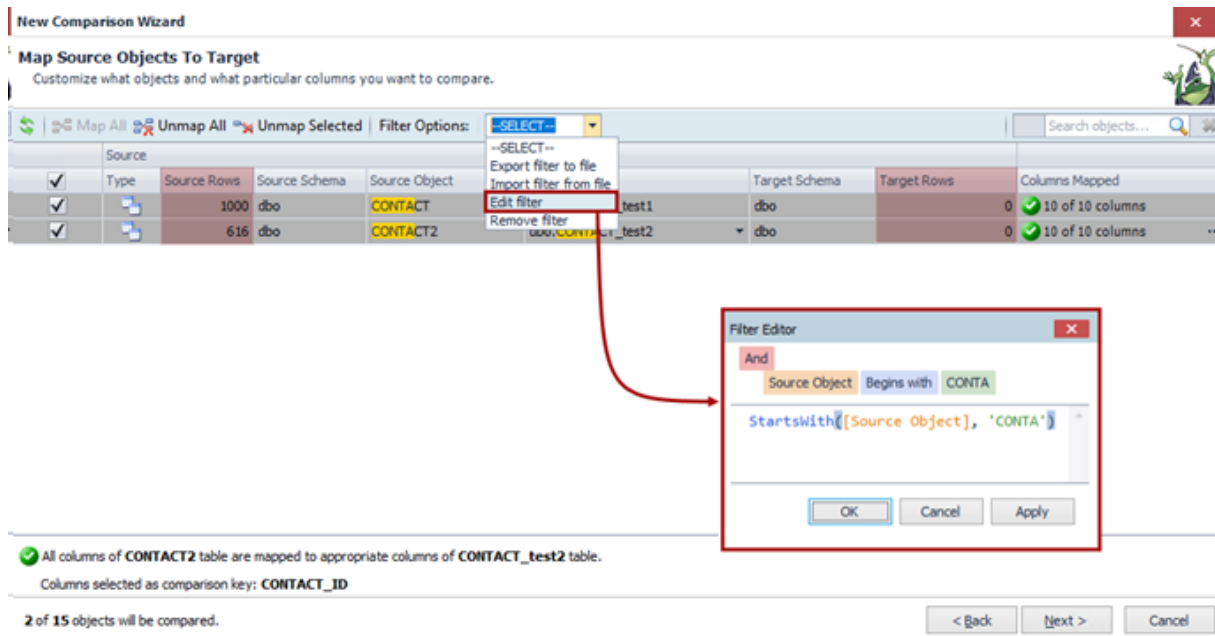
New Comparison Wizard

Map Source Objects To Target

Customize what objects and what particular columns you want to compare.

Map All Unmap All Unmap Selected Filter Options: --SELECT--

Search objects...

--SELECT--
Export filter to file
Import filter from file
Edit filter
Remove filter

| | Source | | | | | | | |
|---|---|---|---|---|---|---|---|---|
| ✓ | Type | Source Rows | Source Schema | Source Object | | Target Schema | Target Rows | Columns Mapped |
| ✓ | | 1000 | dbo | CONTACT | _test1 | dbo | 0 | 10 of 10 columns |
| ✓ | | 616 | dbo | CONTACT2 | dbo.CONTACT_test2 | dbo | 0 | 10 of 10 columns |

Filter Editor

And

Source Object Begins with CONTA

StartsWith([Source Object], 'CONTA')

OK Cancel Apply

All columns of CONTACT2 table are mapped to appropriate columns of CONTACT_test2 table.

Columns selected as comparison key: CONTACT_ID

2 of 15 objects will be compared.

< Back Next > Cancel